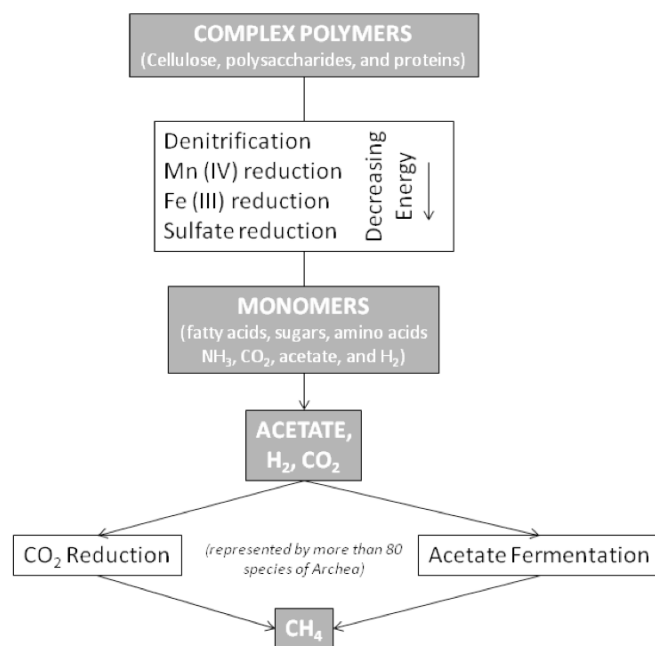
COMPLEX POLYMERS
(Cellulose, polysaccharides, and proteins)

Denitrification
Mn (IV) reduction
Fe (III) reduction
Sulfate reduction

Decreasing Energy

MONOMERS
(fatty acids, sugars, amino acids $NH_3$, $CO_2$, acetate, and $H_2$)

ACETATE, $H_2$, $CO_2$

$CO_2$ Reduction

(represented by more than 80 species of Archea)

Acetate Fermentation

$CH_4$